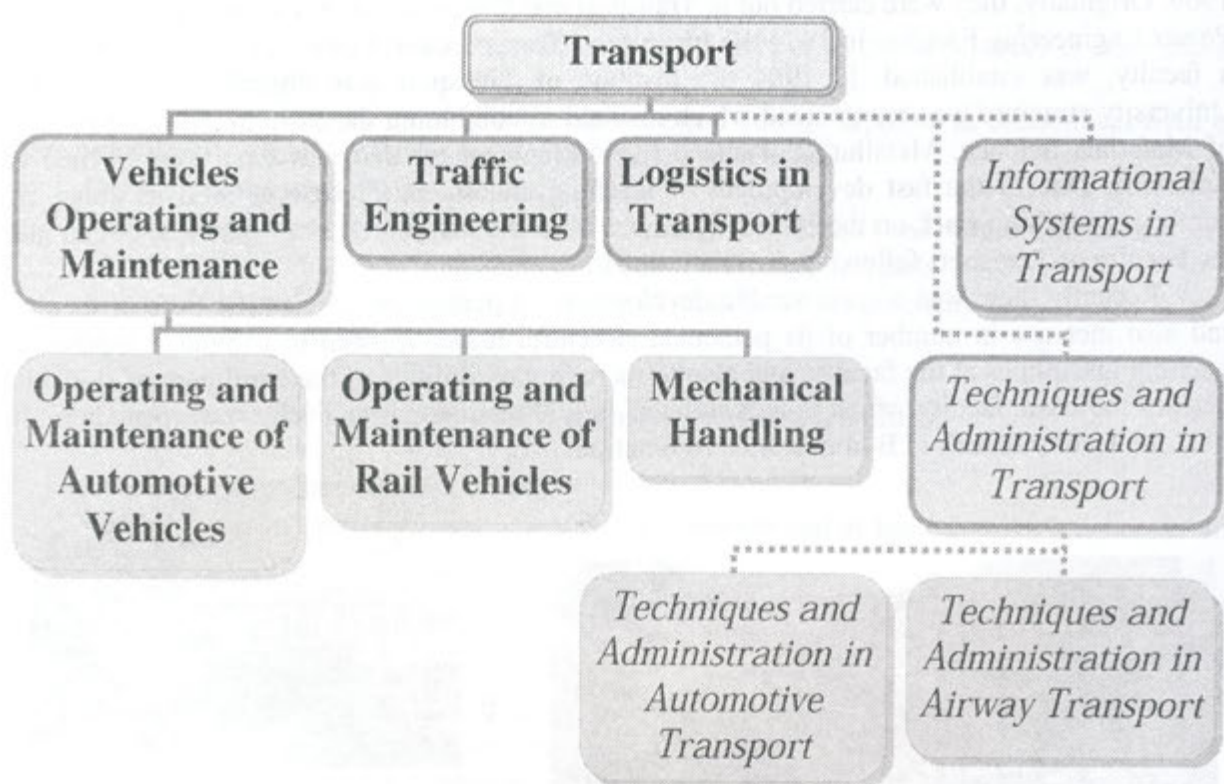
Transport

Vehicles Operating and Maintenance

Traffic Engineering

Logistics in Transport

Informational Systems in Transport

Operating and Maintenance of Automotive Vehicles

Operating and Maintenance of Rail Vehicles

Mechanical Handling

Techniques and Administration in Transport

Techniques and Administration in Automotive Transport

Techniques and Administration in Airway Transport